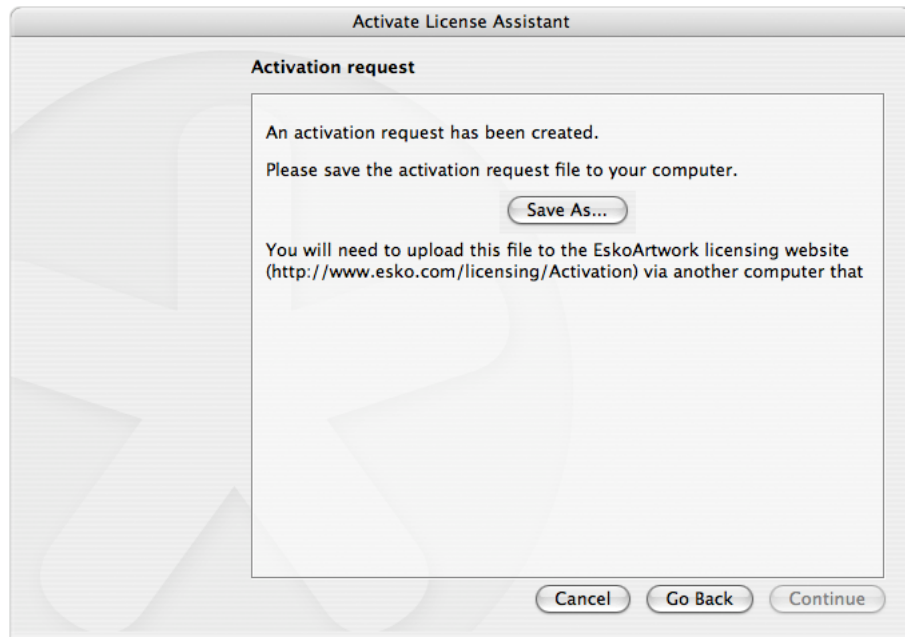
Activate License Assistant

Activation request

An activation request has been created.

Please save the activation request file to your computer.

Save As...

You will need to upload this file to the EskoArtwork licensing website (http://www.esko.com/licensing/Activation) via another computer that

Cancel

Go Back

Continue